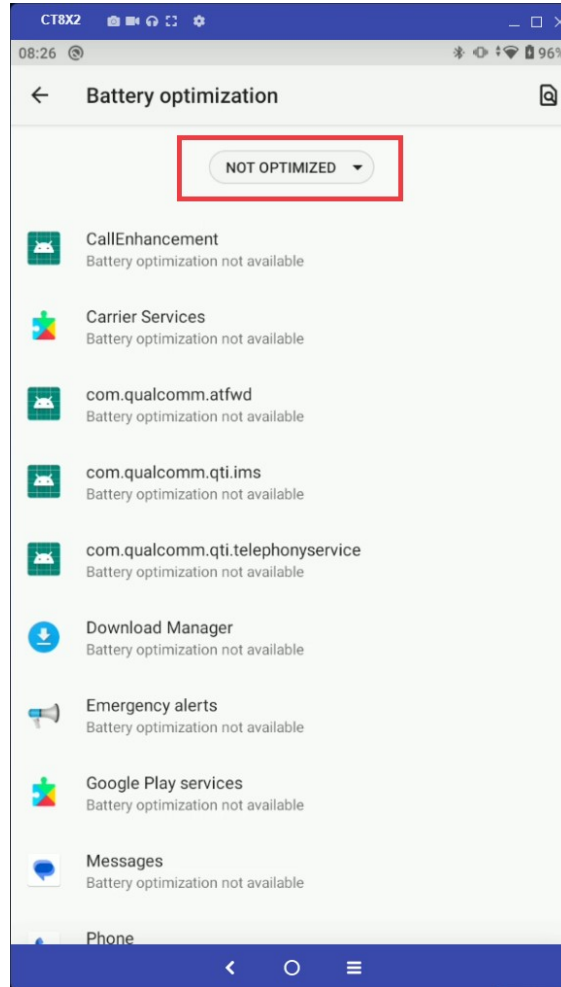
CT8X2

08:26

96%

Battery optimization

NOT OPTIMIZED

CallEnhancement
Battery optimization not available

Carrier Services
Battery optimization not available

com.qualcomm.atfwd
Battery optimization not available

com.qualcomm.qti.ims
Battery optimization not available

com.qualcomm.qti.telephonyservice
Battery optimization not available

Download Manager
Battery optimization not available

Emergency alerts
Battery optimization not available

Google Play services
Battery optimization not available

Messages
Battery optimization not available

Phone